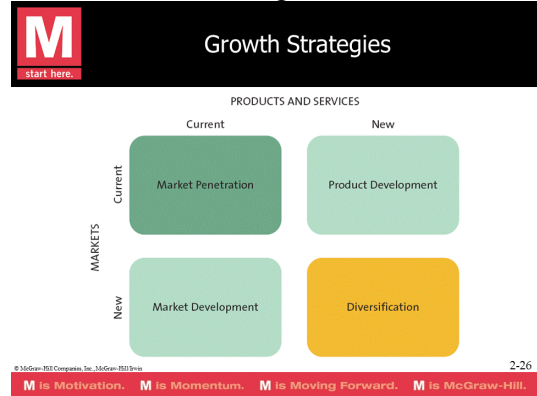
M
start here.

Growth Strategies

PRODUCTS AND SERVICES

Current

New

MARKETS

Current

Market Penetration

Product Development

New

Market Development

Diversification

© McGraw-Hill Companies, Inc., McGraw-Hill/Irwin

2-26

M is Motivation. M is Momentum. M is Moving Forward. M is McGraw-Hill.